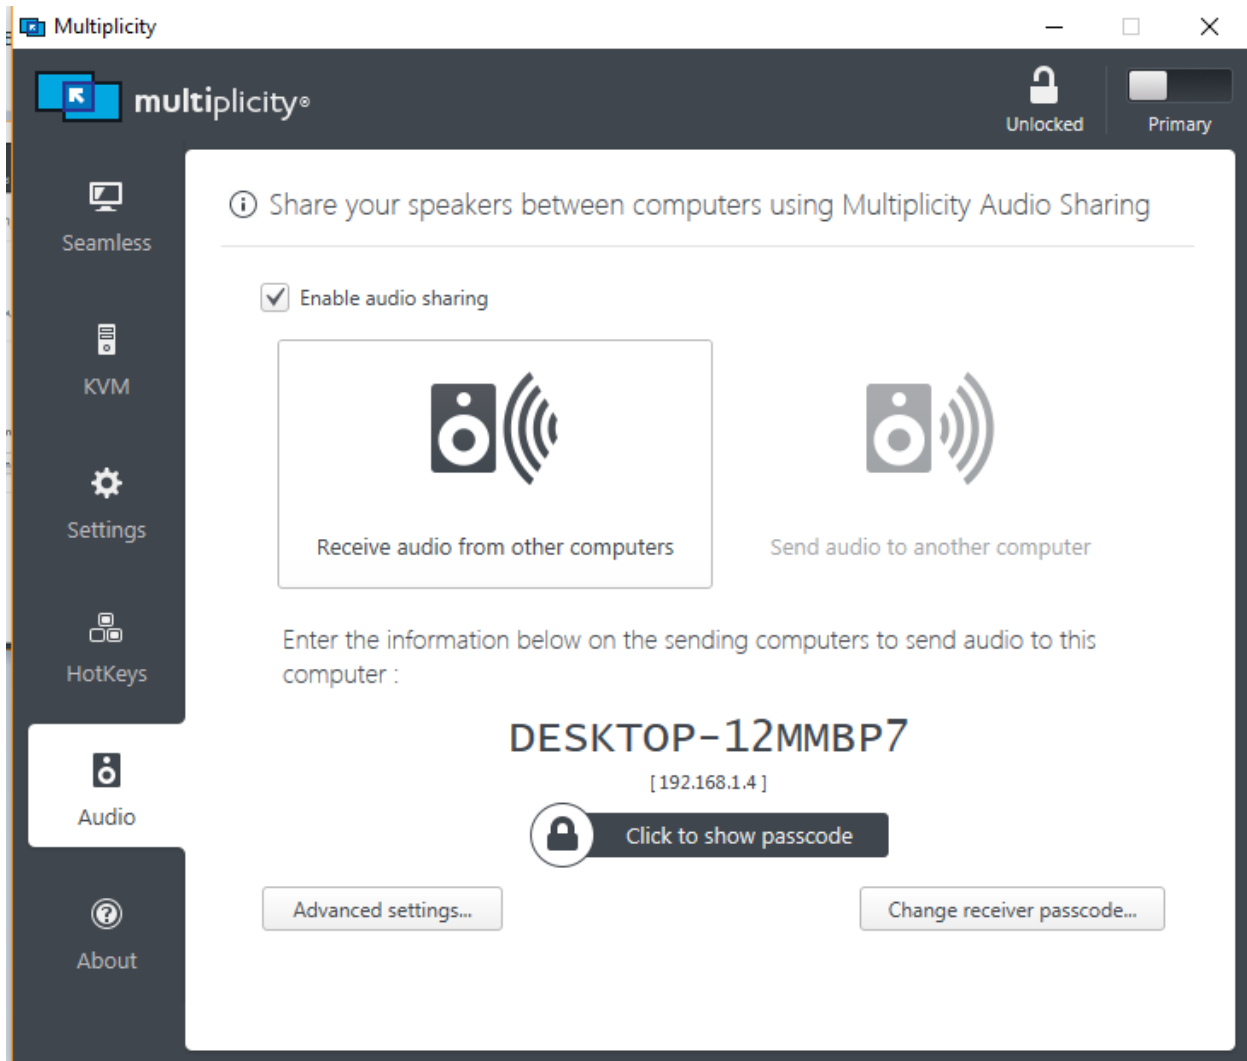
Multiplicity

multiplicity®

Unlocked

Primary

Seamless

KVM

Settings

HotKeys

Audio

About

ⓘ Share your speakers between computers using Multiplicity Audio Sharing

Enable audio sharing

Receive audio from other computers

Send audio to another computer

Enter the information below on the sending computers to send audio to this computer :

DESKTOP-12MMBP7

[ 192.168.1.4 ]

Click to show passcode

Advanced settings...

Change receiver passcode...